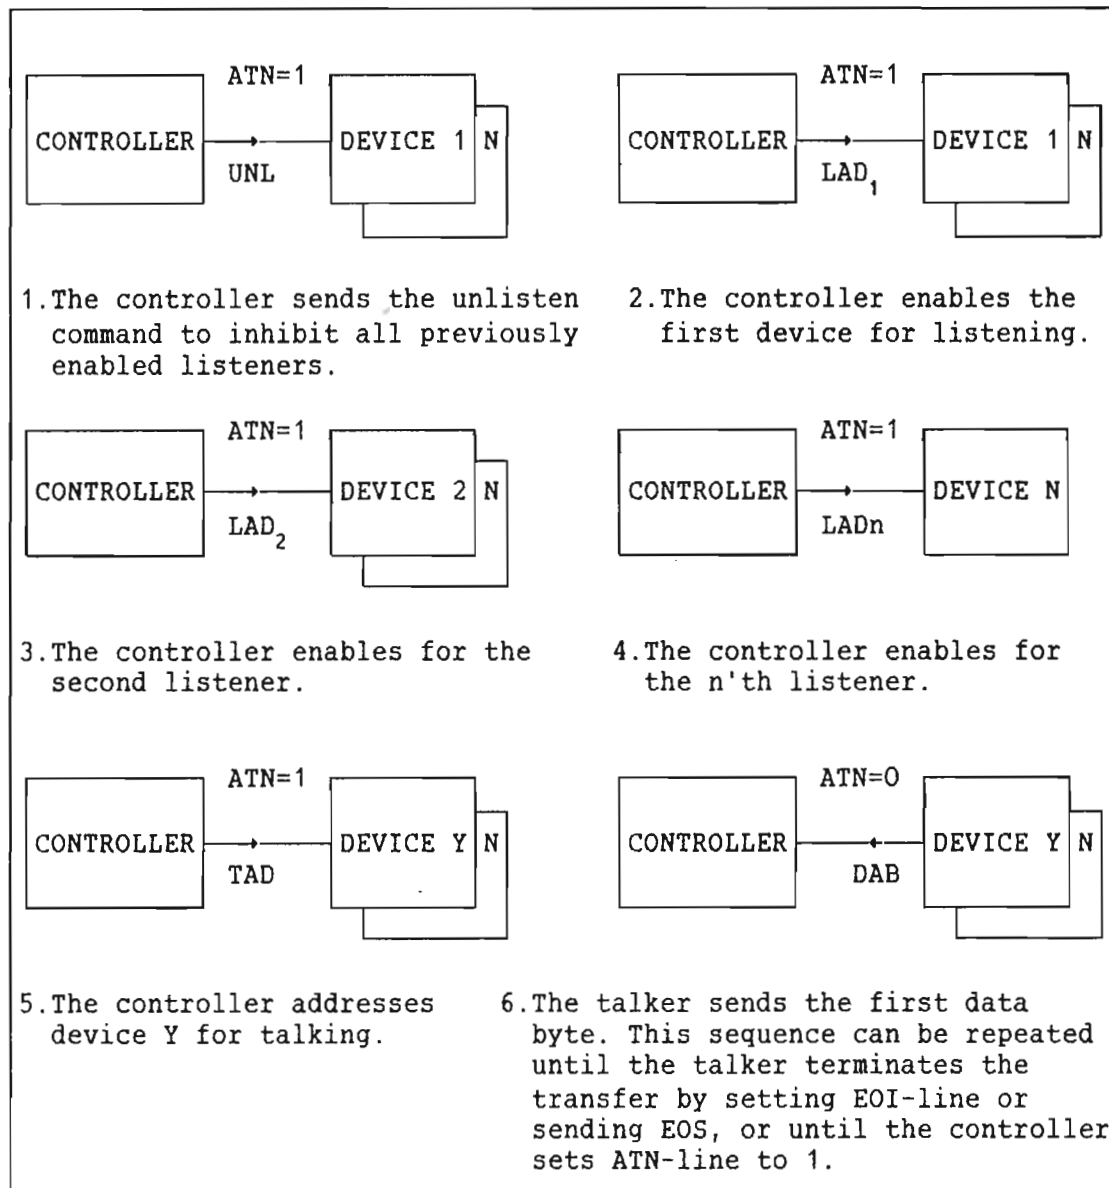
ATN=1

CONTROLLER

UNL

DEVICE 1 N

1. The controller sends the unlisten command to inhibit all previously enabled listeners.

ATN=1

CONTROLLER

$LAD_1$

DEVICE 1 N

2. The controller enables the first device for listening.

ATN=1

CONTROLLER

$LAD_2$

DEVICE 2 N

3. The controller enables for the second listener.

ATN=1

CONTROLLER

LADn

DEVICE N

4. The controller enables for the n'th listener.

ATN=1

CONTROLLER

TAD

DEVICE Y N

5. The controller addresses device Y for talking.

ATN=0

CONTROLLER

DAB

DEVICE Y N

6. The talker sends the first data byte. This sequence can be repeated until the talker terminates the transfer by setting EOI-line or sending EOS, or until the controller sets ATN-line to 1.